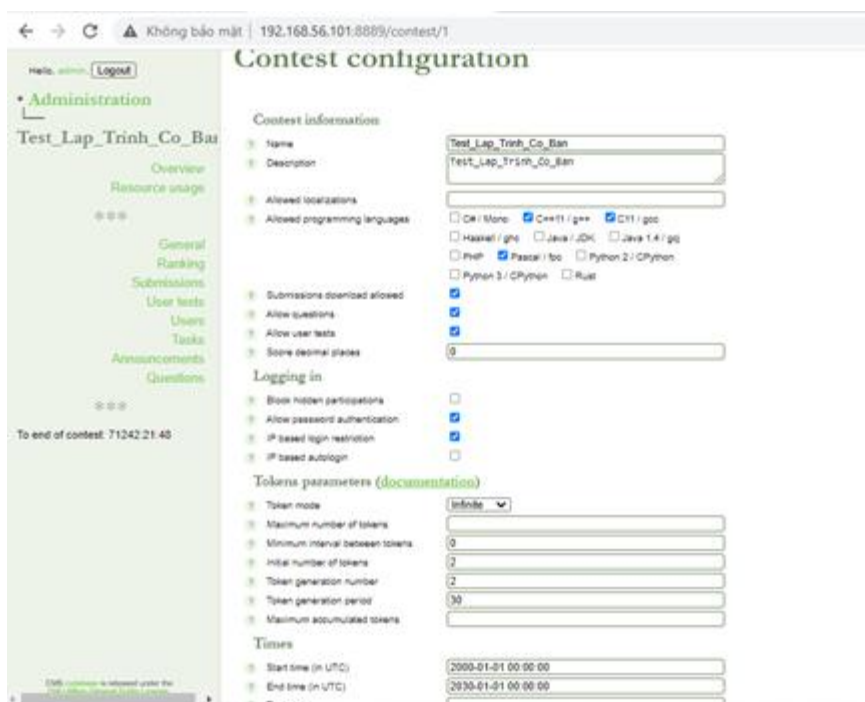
Không bảo mật | 192.168.56.101:8889/contest/1

Hello, admin [Logout]

• Administration

Test_Lap_Trinh_Co_Ban

Overview
Resource usage

General
Ranking
Submissions
User tests
Users
Tasks
Announcements
Questions

To end of contest: 71242:21:40

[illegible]

Contest configuration

Contest information

Name: Test_Lap_Trinh_Co_Ban
Description: Test_Lap_Trinh_Co_Ban
Allowed localizations
Allowed programming languages: C# / Mono, C++11 / g++, C11 / gcc, Haskell / ghc, Java / JDK, Java 1.4 / gcj, PHP, Pascal / fpc, Python 2 / CPython, Python 3 / CPython, Rust
Submissions download allowed
Allow questions
Allow user tests
Score decimal places: 0

Logging in

Block hidden participations
Allow password authentication
IP based login restriction
IP based autologin

Tokens parameters (documentation)

Token mode: Infinite
Maximum number of tokens
Minimum interval between tokens: 0
Initial number of tokens: 2
Token generation number: 2
Token generation period: 30
Maximum accumulated tokens

Times

Start time (in UTC): 2000-01-01 00:00:00
End time (in UTC): 2030-01-01 00:00:00